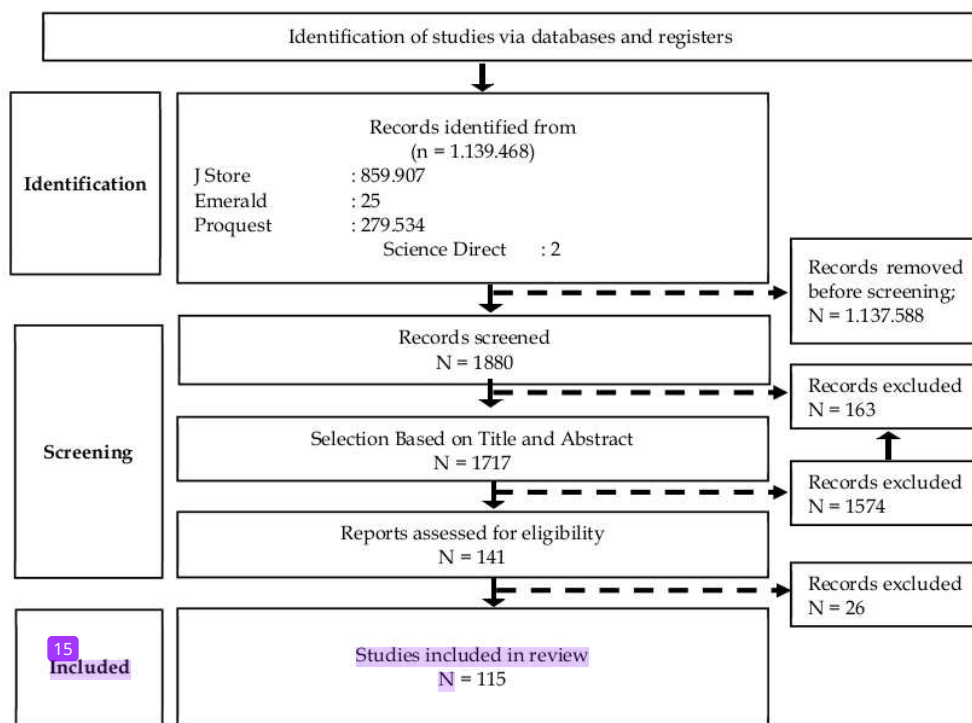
Identification of studies via databases and registers

Identification

Records identified from
(n = 1.139.468)
J Store : 859.907
Emerald : 25
Proquest : 279.534
Science Direct : 2

Records removed before screening;
N = 1.137.588

Screening

Records screened
N = 1880

Records excluded
N = 163

Selection Based on Title and Abstract
N = 1717

Records excluded
N = 1574

Reports assessed for eligibility
N = 141

Records excluded
N = 26

15
Included

Studies included in review
N = 115